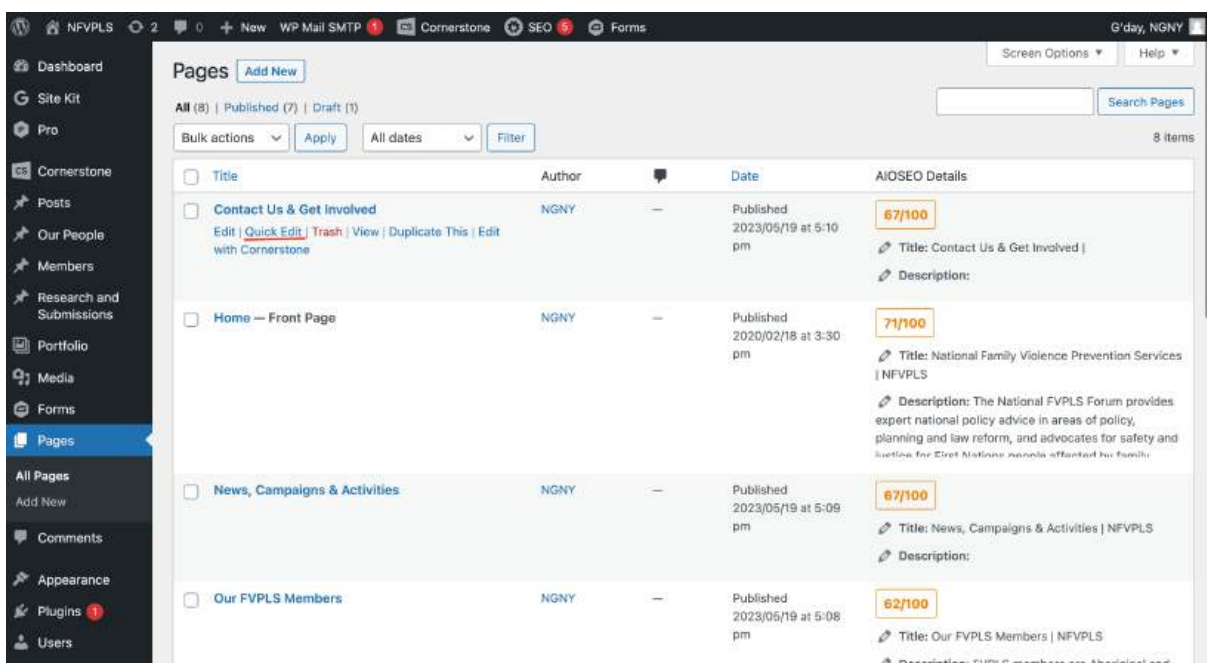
NFVPLS 2 0 + New WP Mail SMTP 1 Cornerstone SEO 5 Forms G'day, NGNY

Dashboard
Site Kit
Pro
Cornerstone
Posts
Our People
Members
Research and Submissions
Portfolio
Media
Forms
Pages
All Pages
Add New
Comments
Appearance
Plugins 1
Users

Screen Options ▾ Help ▾

Pages Add New

All (8) | Published (7) | Draft (1)

Search Pages

Bulk actions Apply All dates Filter

8 items

| Title | Author | | Date | AIOSEO Details |
|---|---|---|---|---|
| Contact Us & Get Involved<br>Edit \| Quick Edit \| Trash \| View \| Duplicate This \| Edit with Cornerstone | NGNY | — | Published 2023/05/19 at 5:10 pm | 67/100<br>Title: Contact Us & Get Involved \|<br>Description: |
| Home — Front Page | NGNY | — | Published 2020/02/18 at 3:30 pm | 71/100<br>Title: National Family Violence Prevention Services \| NFVPLS<br>Description: The National FVPLS Forum provides expert national policy advice in areas of policy, planning and law reform, and advocates for safety and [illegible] |
| News, Campaigns & Activities | NGNY | — | Published 2023/05/19 at 5:09 pm | 67/100<br>Title: News, Campaigns & Activities \| NFVPLS<br>Description: |
| Our FVPLS Members | NGNY | — | Published 2023/05/19 at 5:08 pm | 62/100<br>Title: Our FVPLS Members \| NFVPLS<br>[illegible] |